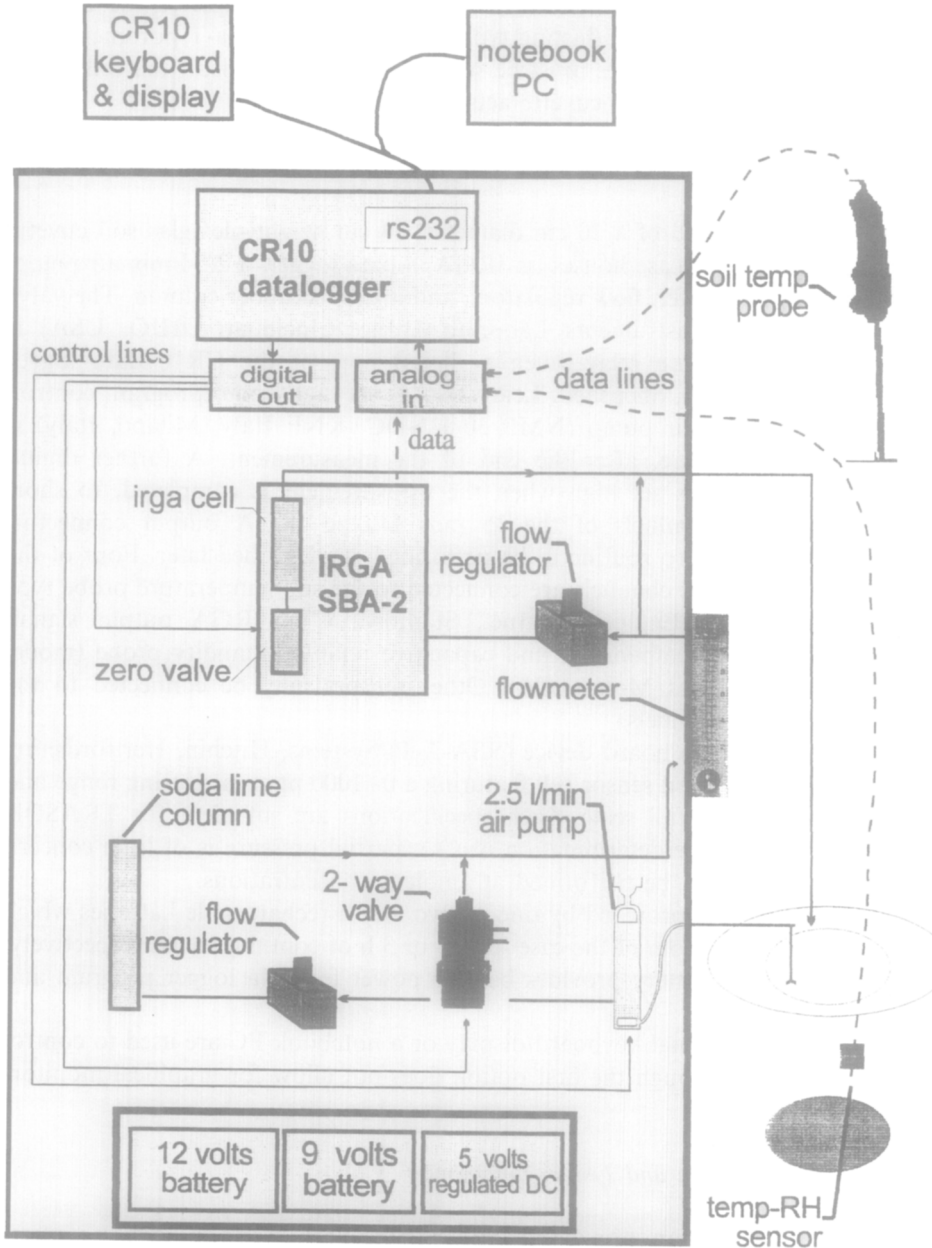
CR10 keyboard & display

notebook PC

rs232

CR10 datalogger

soil temp probe

control lines

digital out

analog in

data lines

data

irga cell

IRGA SBA-2

flow regulator

zero valve

flowmeter

soda lime column

2.5 l/min air pump

2- way valve

flow regulator

12 volts battery

9 volts battery

5 volts regulated DC

temp-RH sensor